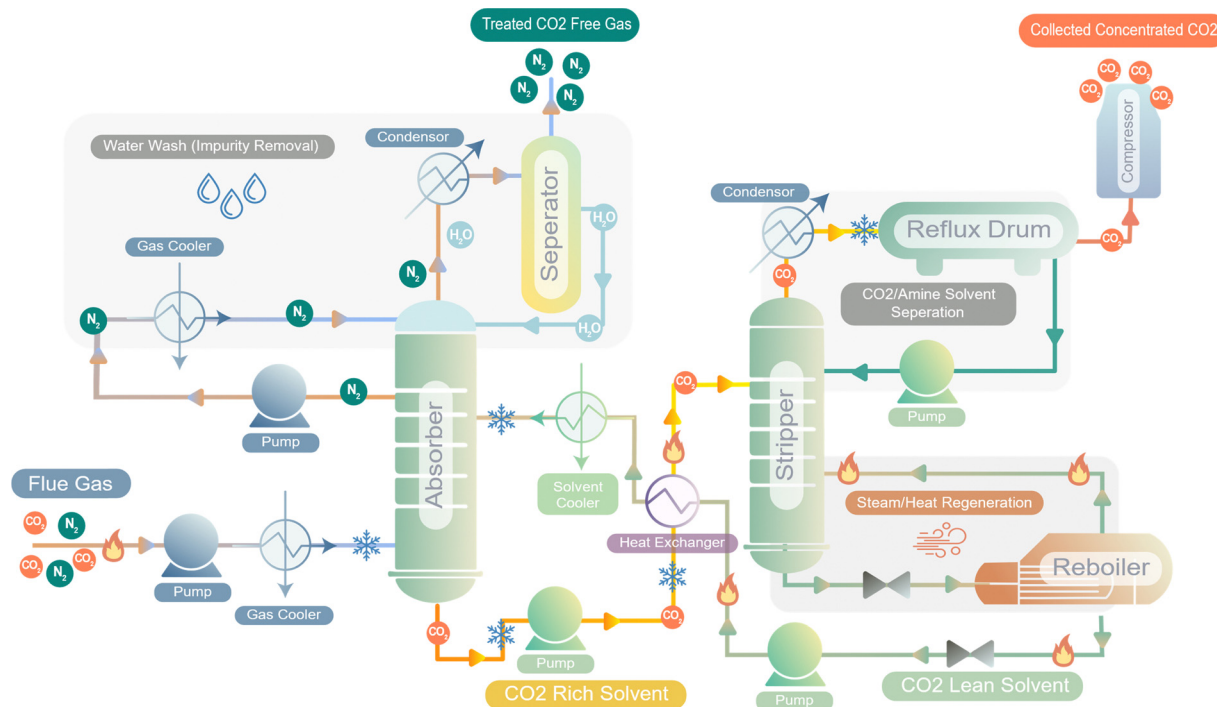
Treated CO2 Free Gas

Collected Concentrated CO2

$N_2$ $N_2$ $N_2$ $N_2$

$CO_2$ $CO_2$ $CO_2$ $CO_2$

Compressor

Water Wash (Impurity Removal)

Condensor

Seperator

$H_2O$

$H_2O$

$H_2O$

$N_2$

Condensor

Reflux Drum

$CO_2$

$CO_2$

Gas Cooler

$N_2$

$N_2$

CO2/Amine Solvent Seperation

$N_2$

Pump

Pump

$CO_2$

Absorber

Stripper

Solvent Cooler

Flue Gas

Steam/Heat Regeneration

$CO_2$ $N_2$

$CO_2$ $CO_2$ $N_2$

Heat Exchanger

Reboiler

Pump

Gas Cooler

$CO_2$

$CO_2$

Pump

Pump

CO2 Rich Solvent

CO2 Lean Solvent